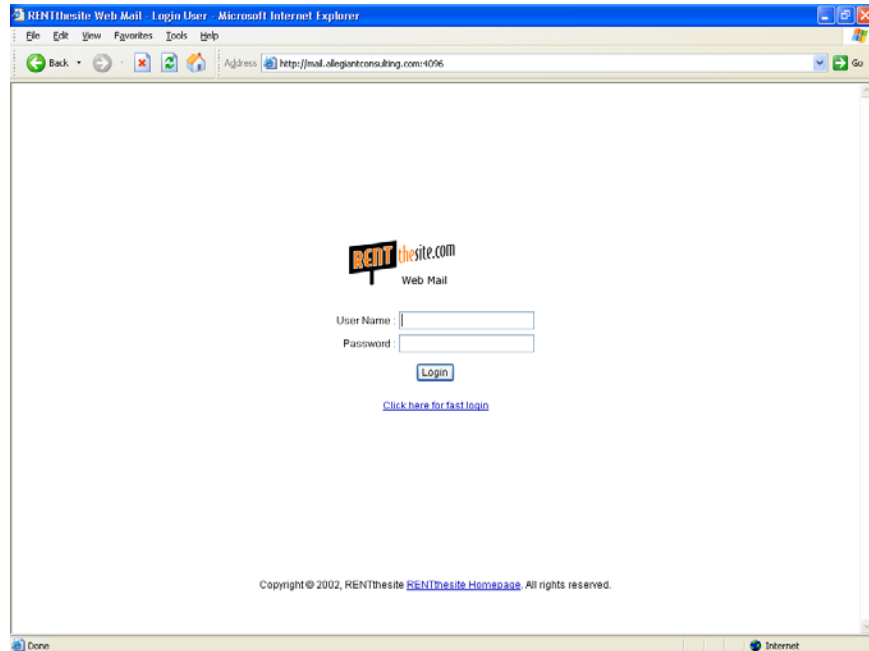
RENTthesite Web Mail - Login User - Microsoft Internet Explorer

File Edit View Favorites Tools Help

Back

Address http://mail.allegiantconsulting.com:4096

Go

RENT thesite.com

Web Mail

User Name :

Password :

Login

Click here for fast login

Copyright © 2002, RENTthesite RENTthesite Homepage. All rights reserved.

Done

Internet